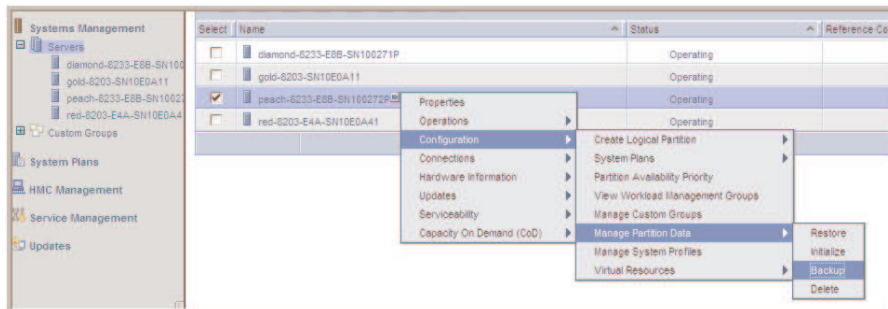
Systems Management
Servers
diamond-8233-E8B-SN100
gold-8203-SN10E0A11
peach-8233-E8B-SN1002
red-8203-E4A-SN10E0A4
Custom Groups
System Plans
HMC Management
Service Management
Updates

| Select | Name | Status | Reference Co |
|---|---|---|---|
| | diamond-8233-E8B-SN100271P | Operating | |
| | gold-8203-SN10E0A11 | Operating | |
| ✔ | peach-8233-E8B-SN100272P | Operating | |
| | red-8203-E4A-SN10E0A41 | Operating | |

Properties
Operations
Configuration
Connections
Hardware Information
Updates
Serviceability
Capacity On Demand (CoD)

Create Logical Partition
System Plans
Partition Availability Priority
View Workload Management Groups
Manage Custom Groups
Manage Partition Data
Manage System Profiles
Virtual Resources

Restore
Initialize
Backup
Delete